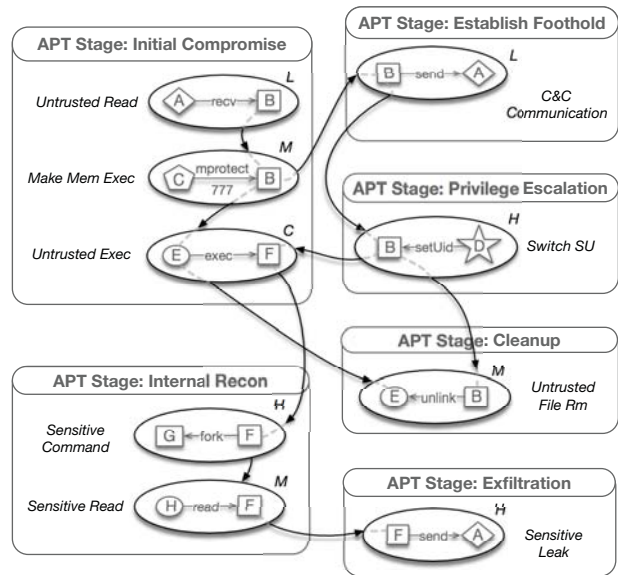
APT Stage: Initial Compromise

Untrusted Read
A recv B
L

Make Mem Exec
C mprotect 777 B
M

Untrusted Exec
E exec F
C

APT Stage: Establish Foothold
B send A
L
C&C Communication

APT Stage: Privilege Escalation
B setUid D
H
Switch SU

APT Stage: Cleanup
E unlink B
M
Untrusted File Rm

APT Stage: Internal Recon

Sensitive Command
G fork F
H

Sensitive Read
H read F
M

APT Stage: Exfiltration
F send A
H
Sensitive Leak